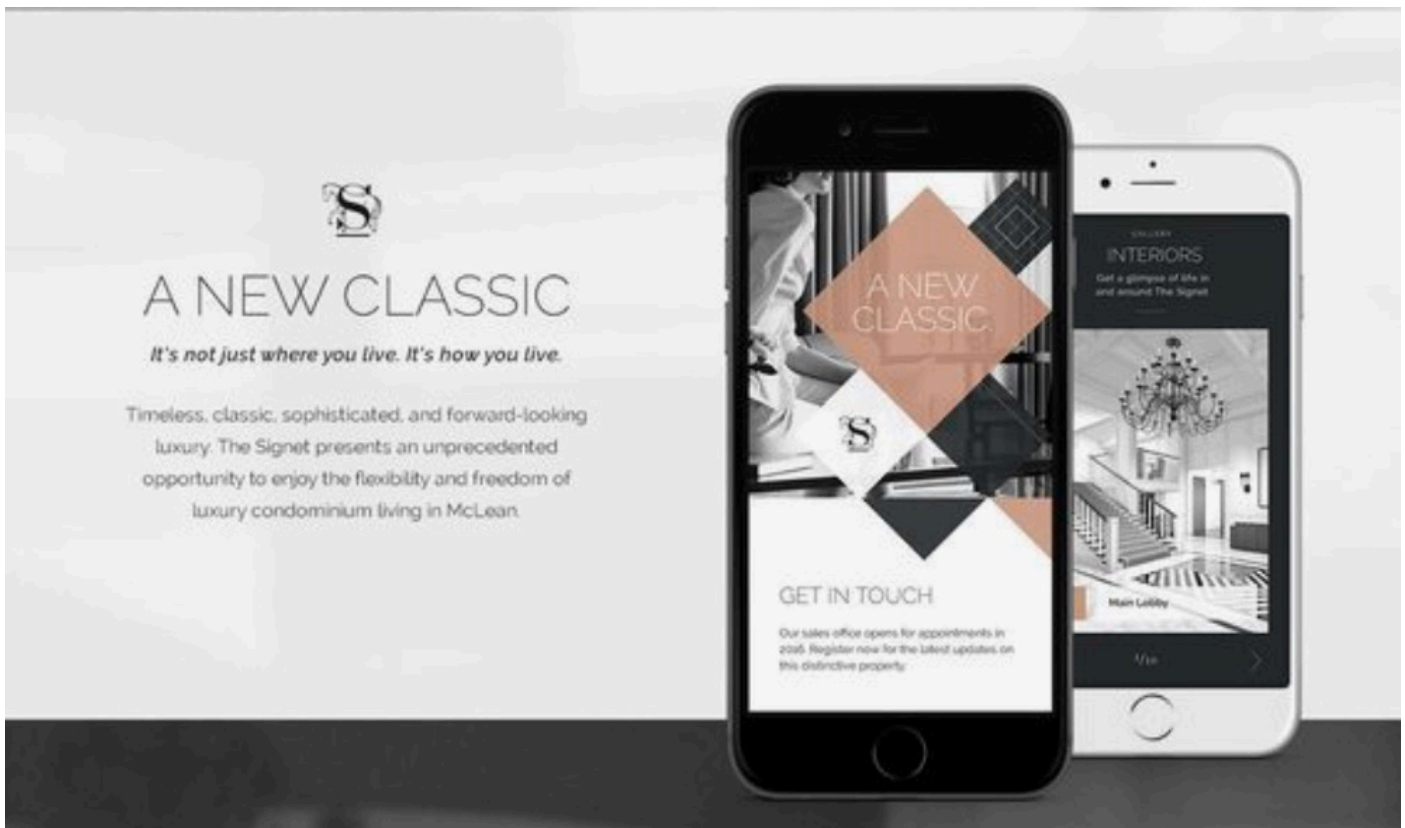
S

A NEW CLASSIC

It's not just where you live. It's how you live.

Timeless, classic, sophisticated, and forward-looking luxury. The Signet presents an unprecedented opportunity to enjoy the flexibility and freedom of luxury condominium living in McLean.

A NEW CLASSIC.

S

GET IN TOUCH

Our sales office opens for appointments in 2016. Register now for the latest updates on this distinctive property.

GALLERY

INTERIORS

Get a glimpse of life in and around The Signet

Main Lobby

1/10